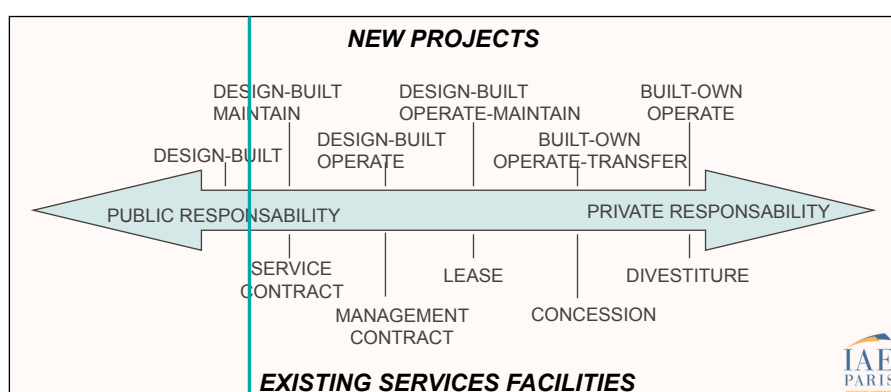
NEW PROJECTS

DESIGN-BUILT MAINTAIN

DESIGN-BUILT OPERATE-MAINTAIN

BUILT-OWN OPERATE

DESIGN-BUILT OPERATE

BUILT-OWN OPERATE-TRANSFER

DESIGN-BUILT

PUBLIC RESPONSABILITY

PRIVATE RESPONSABILITY

SERVICE CONTRACT

LEASE

DIVESTITURE

MANAGEMENT CONTRACT

CONCESSION

IAE PARIS

EXISTING SERVICES FACILITIES